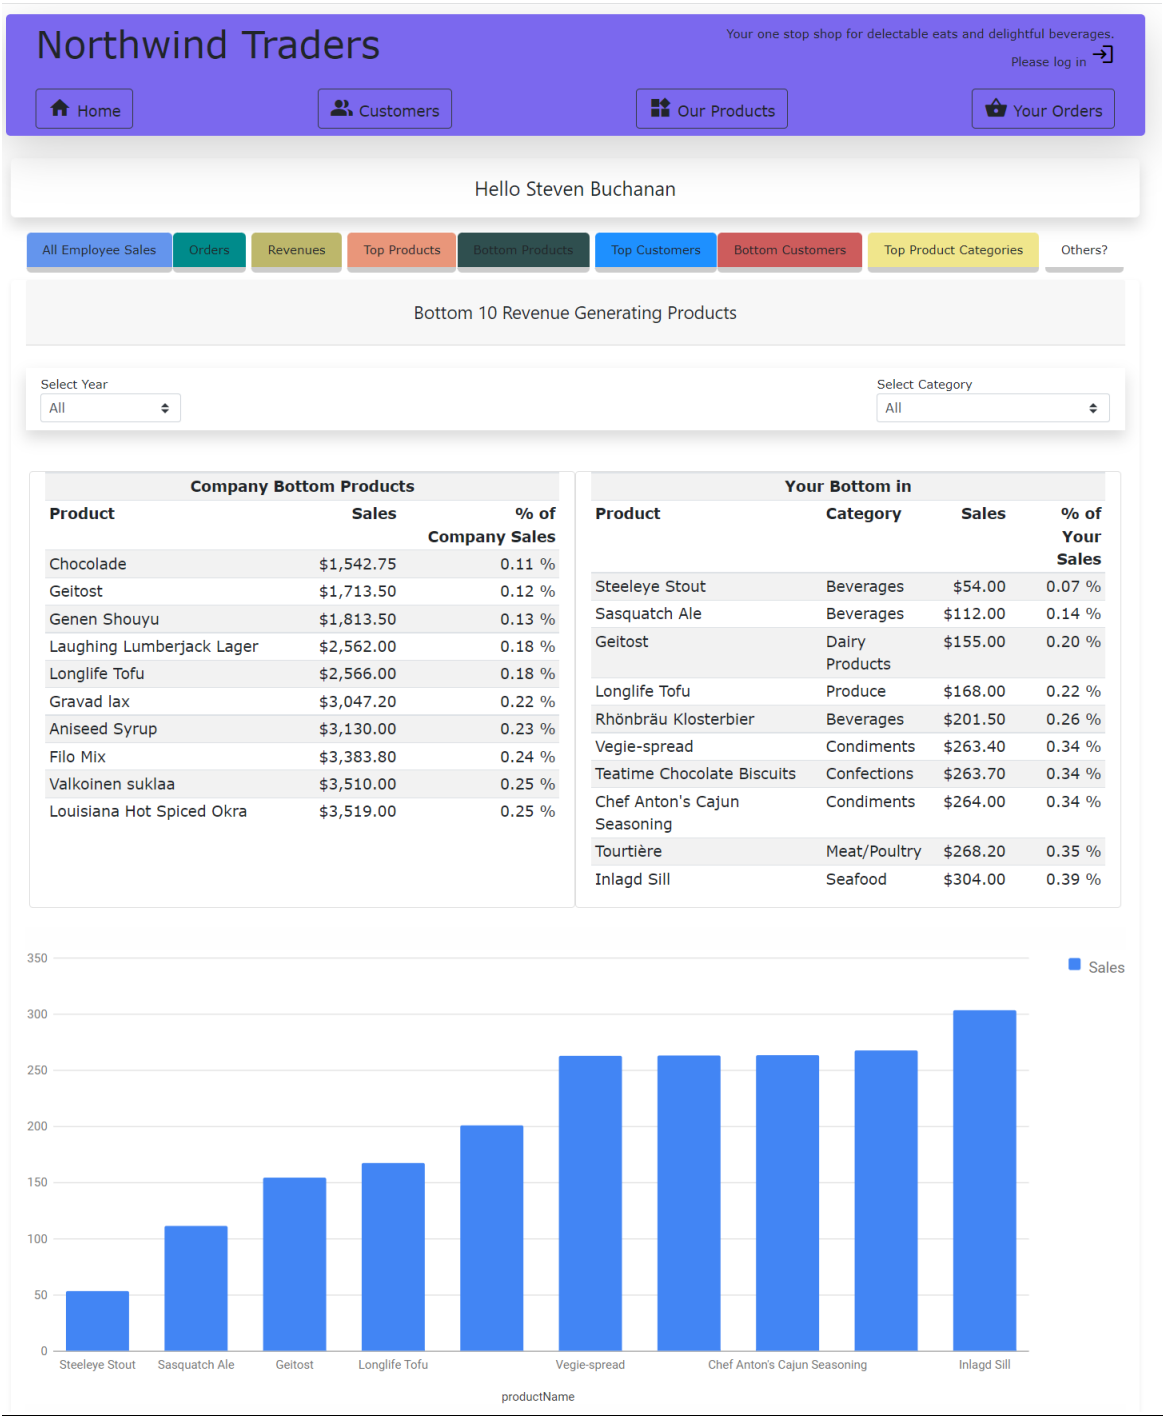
Northwind Traders

Your one stop shop for delectable eats and delightful beverages.

Please log in

Home Customers Our Products Your Orders

Hello Steven Buchanan

All Employee Sales Orders Revenues Top Products Bottom Products Top Customers Bottom Customers Top Product Categories Others?

Bottom 10 Revenue Generating Products

Select Year
All

Select Category
All

Company Bottom Products

| Product | Sales | % of Company Sales |
|---|---|---|
| Chocolade | \$1,542.75 | 0.11 % |
| Geitost | \$1,713.50 | 0.12 % |
| Genen Shouyu | \$1,813.50 | 0.13 % |
| Laughing Lumberjack Lager | \$2,562.00 | 0.18 % |
| Longlife Tofu | \$2,566.00 | 0.18 % |
| Gravad lax | \$3,047.20 | 0.22 % |
| Aniseed Syrup | \$3,130.00 | 0.23 % |
| Filo Mix | \$3,383.80 | 0.24 % |
| Valkoinen suklaa | \$3,510.00 | 0.25 % |
| Louisiana Hot Spiced Okra | \$3,519.00 | 0.25 % |

Your Bottom in

| Product | Category | Sales | % of Your Sales |
|---|---|---|---|
| Steeleye Stout | Beverages | \$54.00 | 0.07 % |
| Sasquatch Ale | Beverages | \$112.00 | 0.14 % |
| Geitost | Dairy Products | \$155.00 | 0.20 % |
| Longlife Tofu | Produce | \$168.00 | 0.22 % |
| Rhönbräu Klosterbier | Beverages | \$201.50 | 0.26 % |
| Vegie-spread | Condiments | \$263.40 | 0.34 % |
| Teatime Chocolate Biscuits | Confections | \$263.70 | 0.34 % |
| Chef Anton's Cajun Seasoning | Condiments | \$264.00 | 0.34 % |
| Tourtière | Meat/Poultry | \$268.20 | 0.35 % |
| Inlagd Sill | Seafood | \$304.00 | 0.39 % |

Sales

350
300
250
200
150
100
50
0

Steeleye Stout Sasquatch Ale Geitost Longlife Tofu Vegie-spread Chef Anton's Cajun Seasoning Inlagd Sill

productName